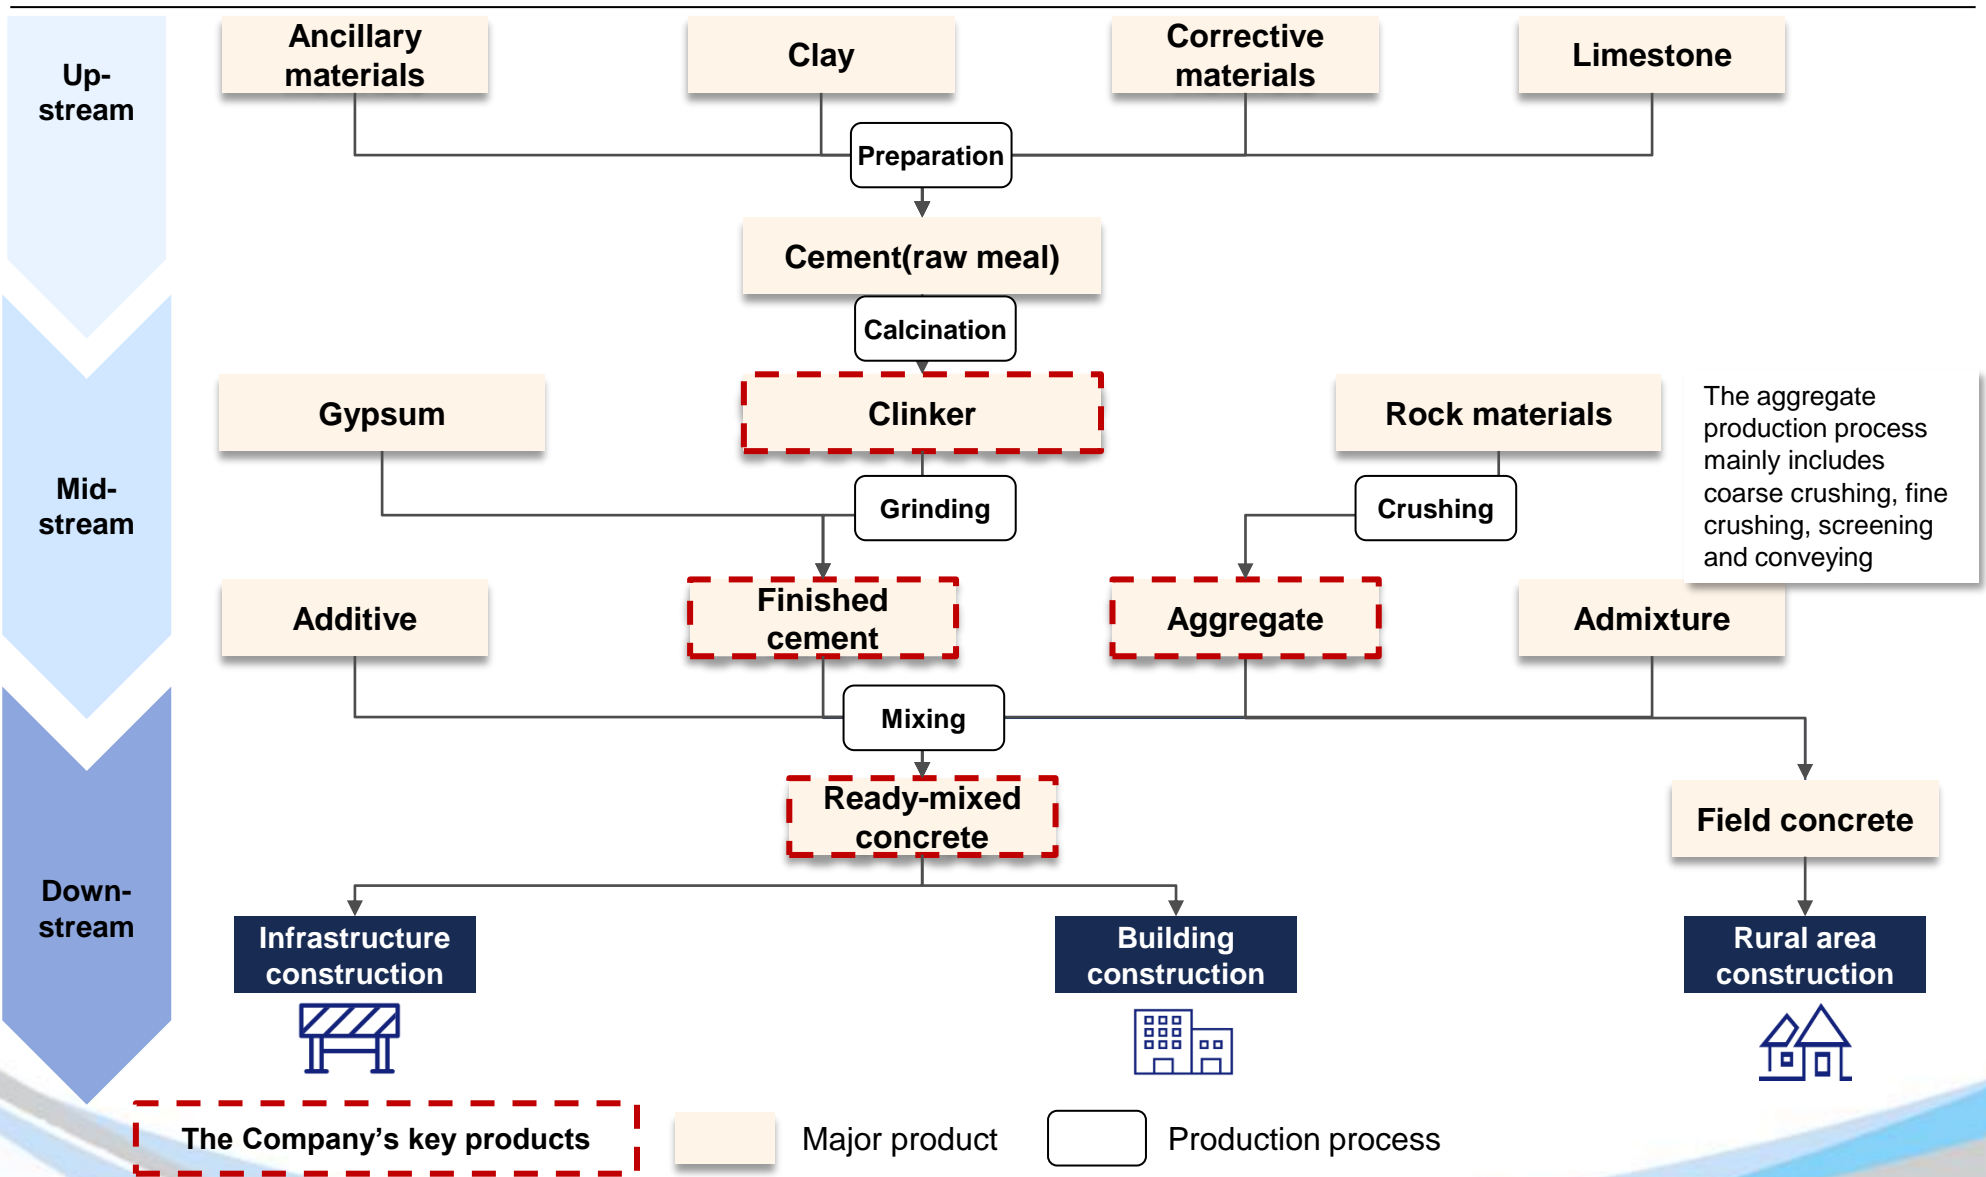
Up-stream

Ancillary materials

Clay

Corrective materials

Limestone

Preparation

Cement(raw meal)

Calcination

Mid-stream

Gypsum

Clinker

Rock materials

The aggregate production process mainly includes coarse crushing, fine crushing, screening and conveying

Grinding

Crushing

Additive

Finished cement

Aggregate

Admixture

Mixing

Ready-mixed concrete

Field concrete

Down-stream

Infrastructure construction

Building construction

Rural area construction

The Company's key products

Major product

Production process